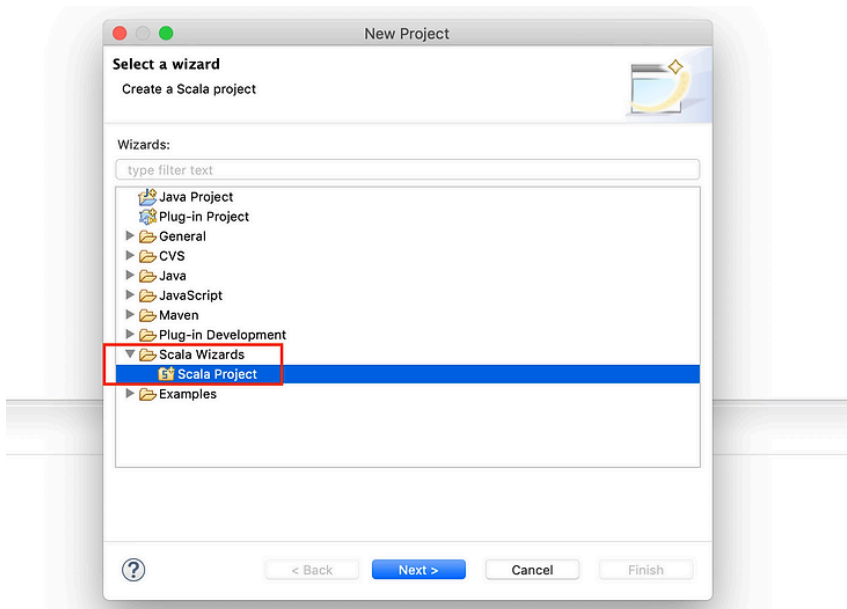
New Project

Select a wizard

Create a Scala project

Wizards:

type filter text

Java Project
Plug-in Project
General
CVS
Java
JavaScript
Maven
Plug-in Development
Scala Wizards
Scala Project
Examples

?

< Back

Next >

Cancel

Finish